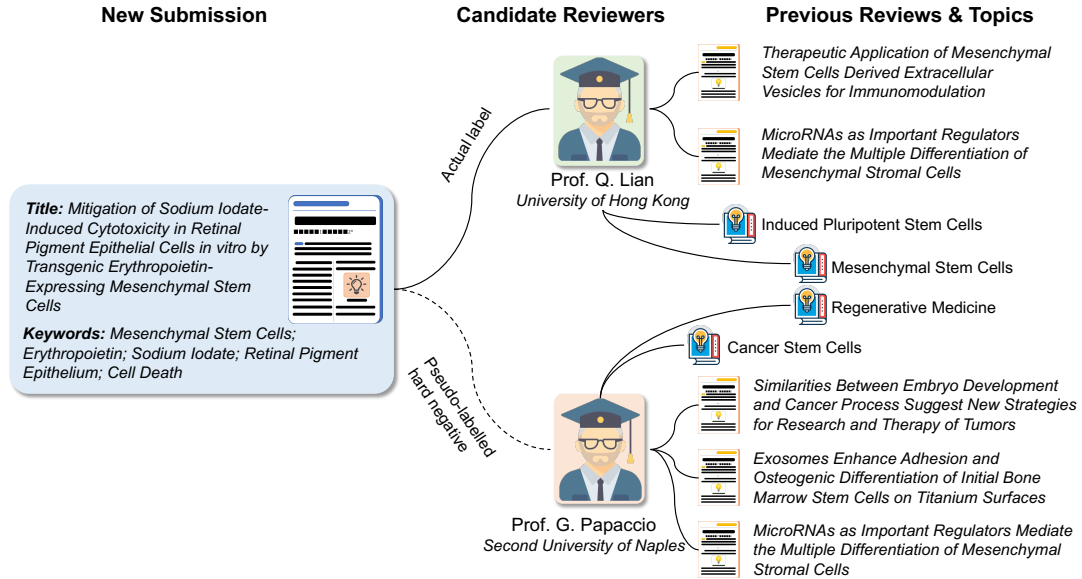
New Submission

Candidate Reviewers

Previous Reviews & Topics

Title: Mitigation of Sodium Iodate-Induced Cytotoxicity in Retinal Pigment Epithelial Cells in vitro by Transgenic Erythropoietin-Expressing Mesenchymal Stem Cells

Keywords: Mesenchymal Stem Cells; Erythropoietin; Sodium Iodate; Retinal Pigment Epithelium; Cell Death

Actual label

Pseudo-labelled hard negative

Prof. Q. Lian
University of Hong Kong

Therapeutic Application of Mesenchymal Stem Cells Derived Extracellular Vesicles for Immunomodulation

MicroRNAs as Important Regulators Mediate the Multiple Differentiation of Mesenchymal Stromal Cells

Induced Pluripotent Stem Cells

Mesenchymal Stem Cells

Regenerative Medicine

Cancer Stem Cells

Prof. G. Papaccio
Second University of Naples

Similarities Between Embryo Development and Cancer Process Suggest New Strategies for Research and Therapy of Tumors

Exosomes Enhance Adhesion and Osteogenic Differentiation of Initial Bone Marrow Stem Cells on Titanium Surfaces

MicroRNAs as Important Regulators Mediate the Multiple Differentiation of Mesenchymal Stromal Cells